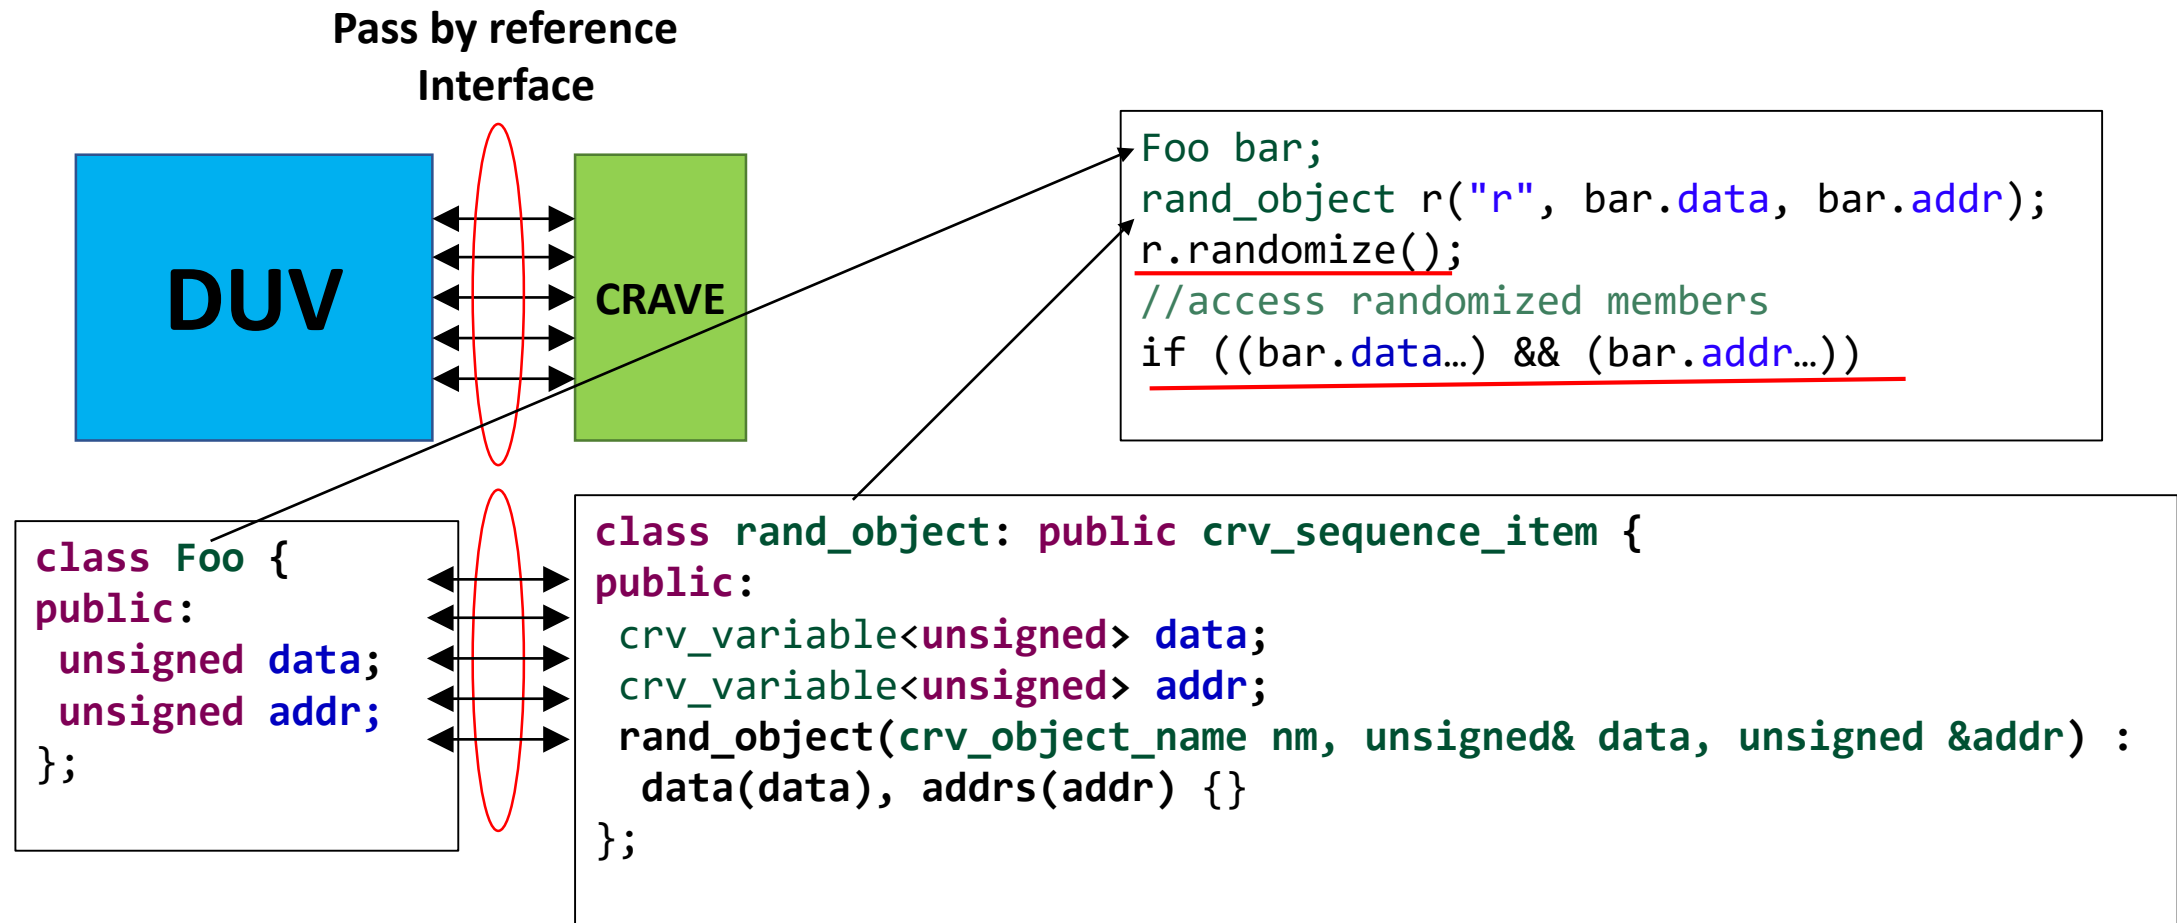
Pass by reference
Interface

DUV

CRAVE

Foo bar;
rand_object r("r", bar.data, bar.addr);
r.randomize();
//access randomized members
if ((bar.data…) && (bar.addr…))

class Foo {
public:
 unsigned data;
 unsigned addr;
};

class rand_object: public crv_sequence_item {
public:
 crv_variable<unsigned> data;
 crv_variable<unsigned> addr;
 rand_object(crv_object_name nm, unsigned& data, unsigned &addr) :
  data(data), addrs(addr) {}
};